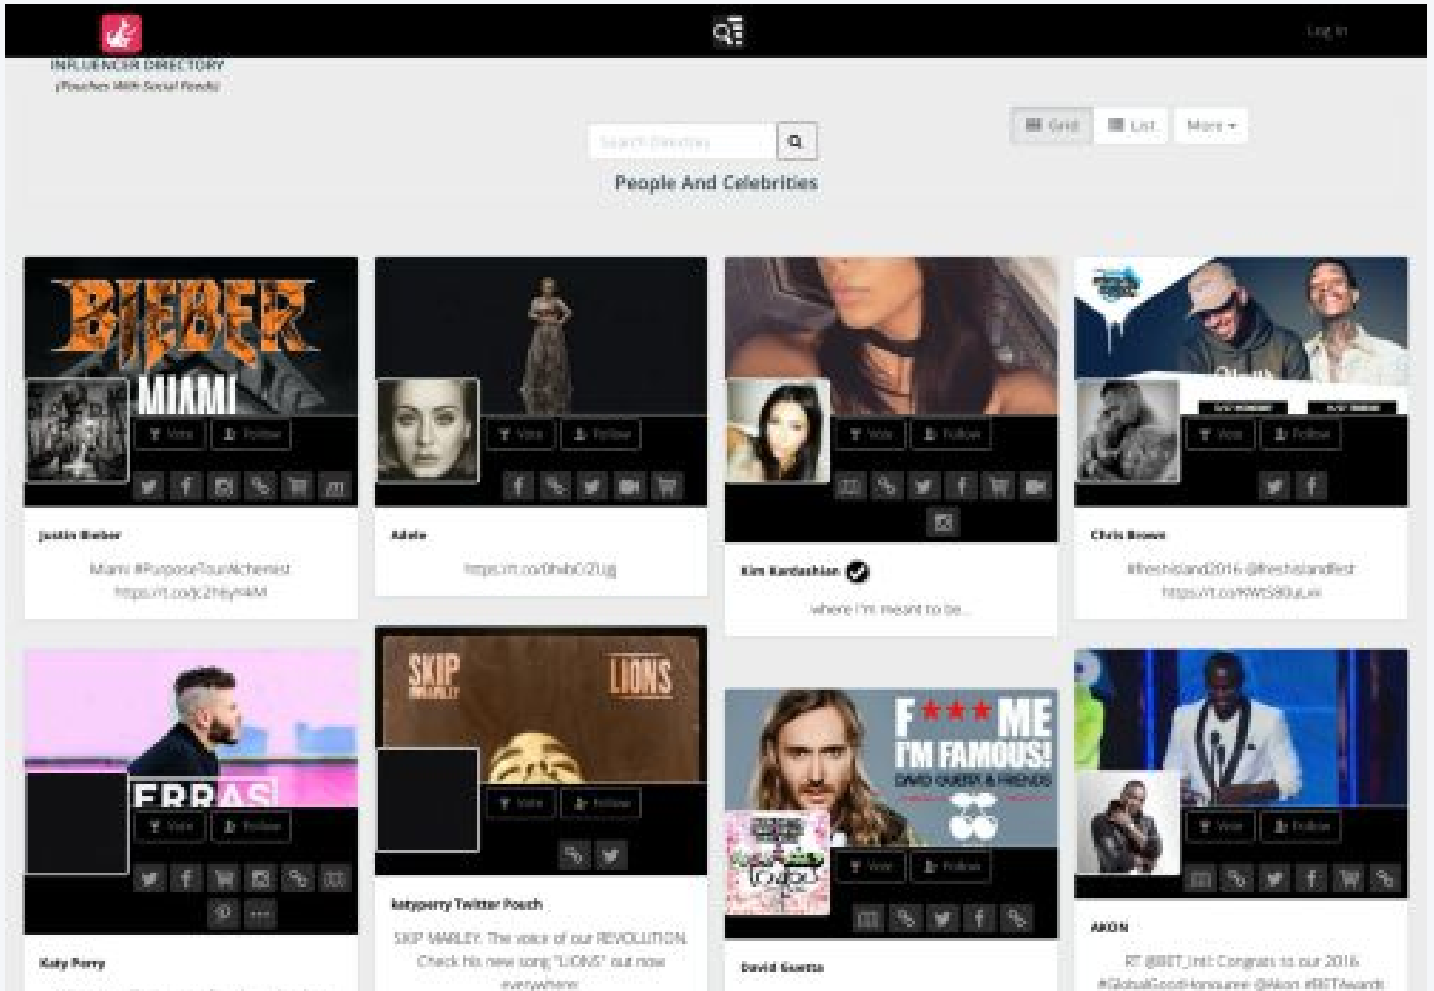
INFLUENCER DIRECTORY
(Pouches With Social Feeds)

Log In

Search Directory

Grid List More

People And Celebrities

BIEBER
MIAMI

Vote Follow

Justin Bieber

Miami #PurposeTourAlchemist https://t.co/jC2hEyNkM

Vote Follow

Adele

https://t.co/0hebCf2Ug

Vote Follow

Kim Kardashian

where I'm meant to be...

Vote Follow

Chris Brown

#freshisland2016 @freshislandfest https://t.co/KWt580uLxx

ERRAS

Vote Follow

Katy Perry

SKIP MARLEY
LIONS

Vote Follow

katyperry Twitter Pouch

SKIP MARLEY: The voice of our REVOLUTION. Check his new song "LIONS" out now everywhere

F★★★ ME I'M FAMOUS!
DAVID GUETTA & FRIENDS

Vote Follow

David Guetta

Vote Follow

AKON

RT @BET_Intl: Congrats to our 2016 #GlobalGoodHonouree @Akon #BETAwards